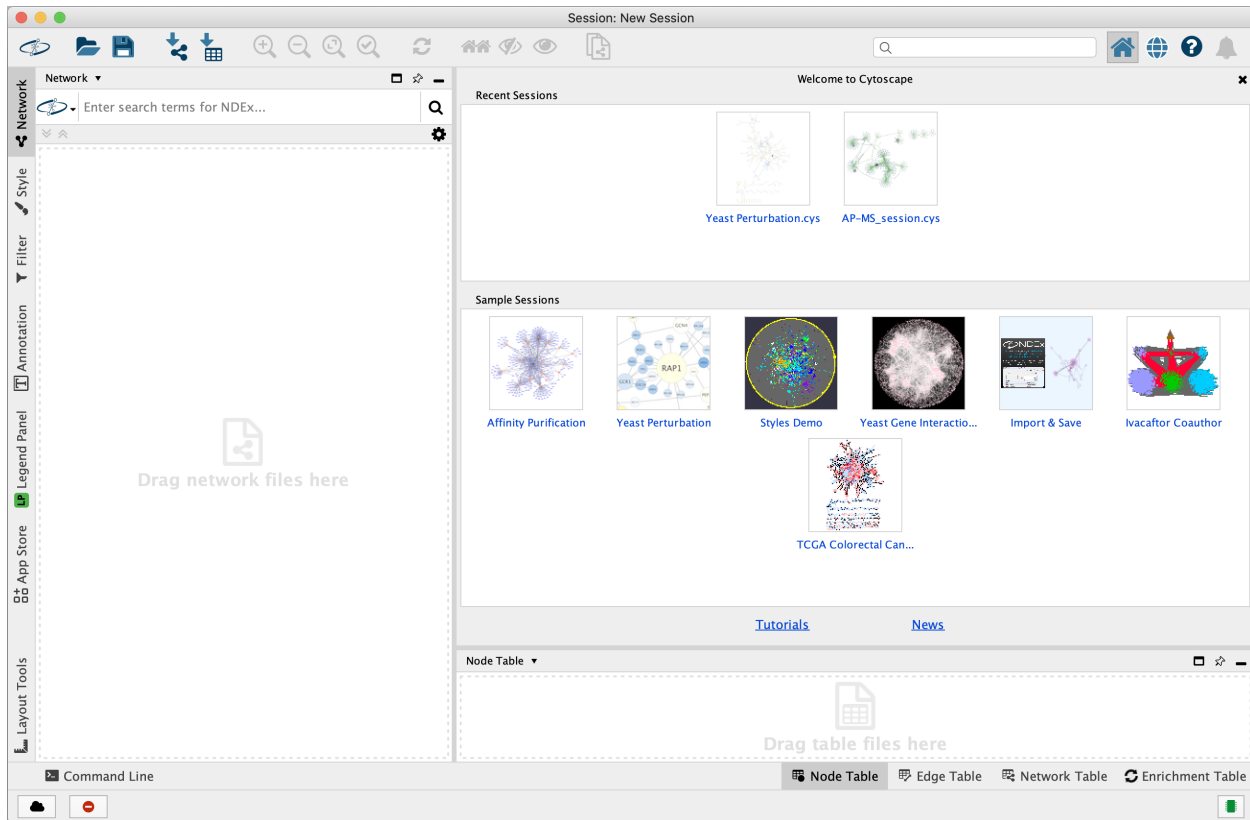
Session: New Session

Network ▾

Enter search terms for NDEx...

Network
Style
Filter
Annotation
Legend Panel
App Store
Layout Tools

Drag network files here

Welcome to Cytoscape

Recent Sessions

Yeast Perturbation.cys

AP-MS_session.cys

Sample Sessions

Affinity Purification

Yeast Perturbation

Styles Demo

Yeast Gene Interactio...

Import & Save

Ivacaftor Coauthor

TCGA Colorectal Can...

Tutorials

News

Node Table ▾

Drag table files here

Command Line

Node Table

Edge Table

Network Table

Enrichment Table